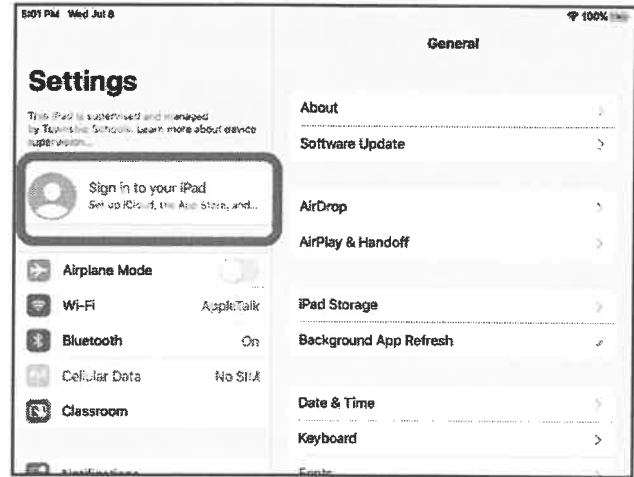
5:01 PM Wed Jul 8

100%

Settings

This iPad is supervised and managed by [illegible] Schools. Learn more about device supervision...

Sign in to your iPad
Set up iCloud, the App Store, and...

Airplane Mode

Wi-Fi AppleTalk

Bluetooth On

Cellular Data No SIM

Classroom

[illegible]

General

About

Software Update

AirDrop

AirPlay & Handoff

iPad Storage

Background App Refresh

Date & Time

Keyboard

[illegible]